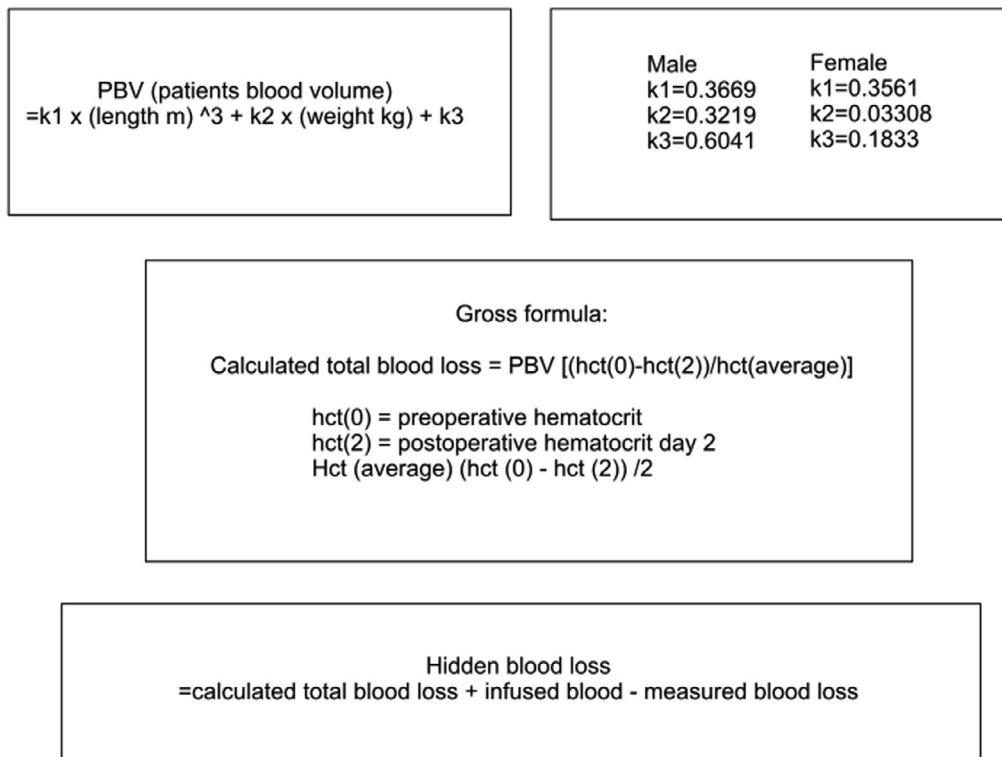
PBV (patients blood volume)
=k1 x (length m) ^3 + k2 x (weight kg) + k3

| Male | Female |
|---|---|
| k1=0.3669 | k1=0.3561 |
| k2=0.3219 | k2=0.03308 |
| k3=0.6041 | k3=0.1833 |

Gross formula:

Calculated total blood loss = PBV [(hct(0)-hct(2))/hct(average)]

hct(0) = preoperative hematocrit
hct(2) = postoperative hematocrit day 2
Hct (average) (hct (0) - hct (2)) /2

Hidden blood loss
=calculated total blood loss + infused blood - measured blood loss